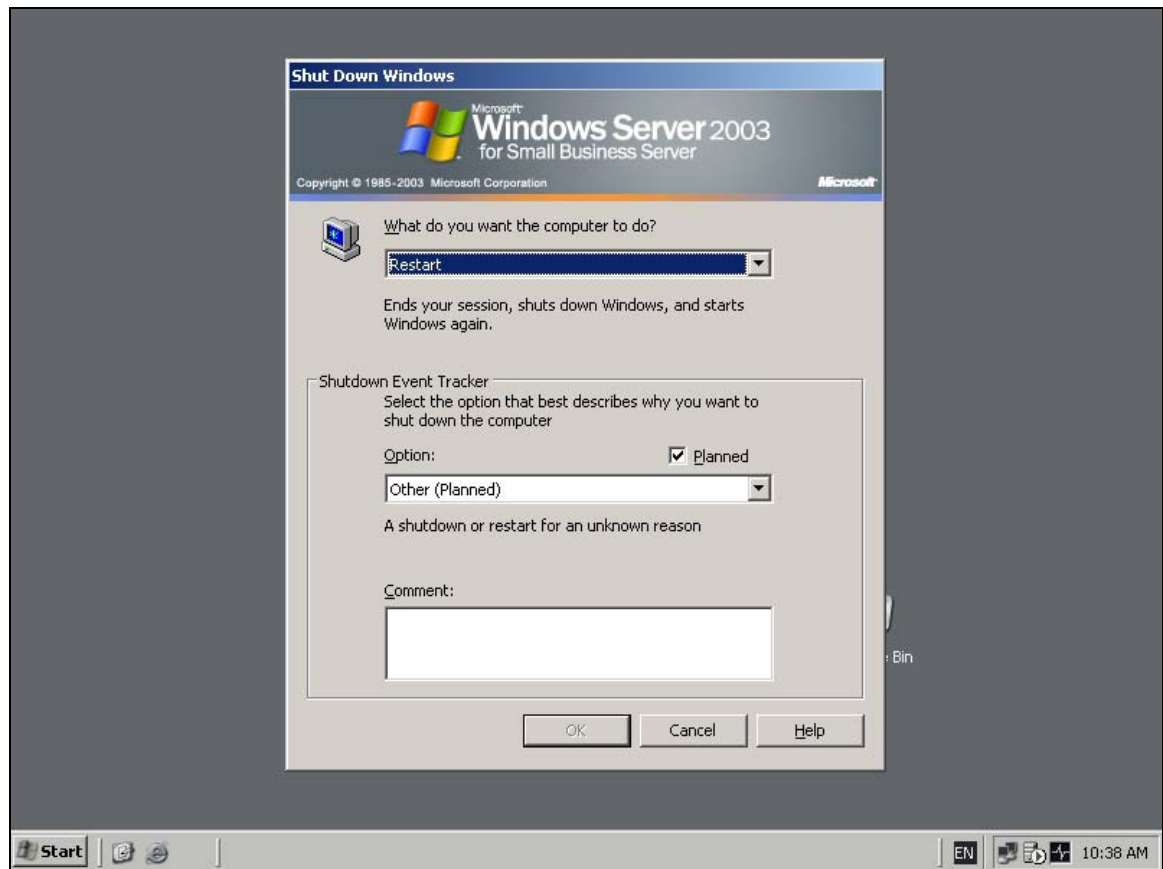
Shut Down Windows

Microsoft Windows Server 2003 for Small Business Server

Copyright © 1985-2003 Microsoft Corporation

Microsoft

What do you want the computer to do?

Restart

Ends your session, shuts down Windows, and starts Windows again.

Shutdown Event Tracker

Select the option that best describes why you want to shut down the computer

Option:

Planned

Other (Planned)

A shutdown or restart for an unknown reason

Comment:

OK

Cancel

Help

Bin

Start

EN

10:38 AM